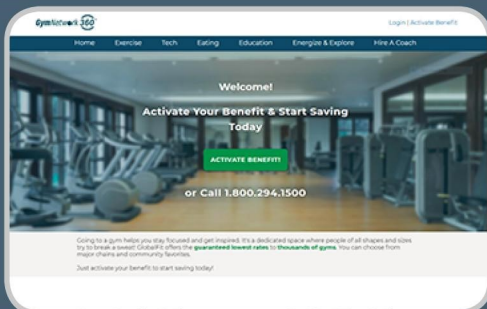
GymNetwork 360

Login | Activate Benefit

Home Exercise Tech Eating Education Energize & Explore Hire A Coach

Welcome!

Activate Your Benefit & Start Saving Today

ACTIVATE BENEFIT!

or Call 1.800.294.1500

Going to a gym helps you stay focused and get inspired. It's a dedicated space where people of all shapes and sizes try to break a sweat! GlobalFit offers the guaranteed lowest rates to thousands of gyms. You can choose from major chains and community favorites.

Just activate your benefit to start saving today!